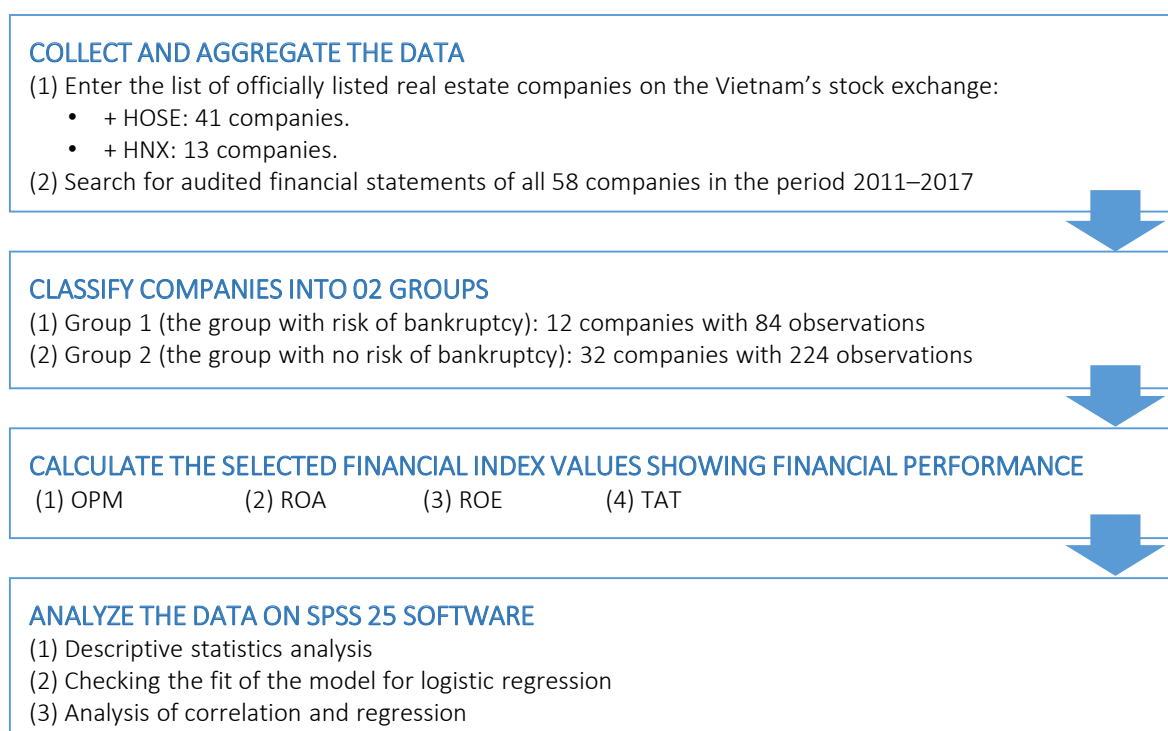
COLLECT AND AGGREGATE THE DATA

(1) Enter the list of officially listed real estate companies on the Vietnam's stock exchange:

- + HOSE: 41 companies.
- + HNX: 13 companies.

(2) Search for audited financial statements of all 58 companies in the period 2011–2017

CLASSIFY COMPANIES INTO 02 GROUPS

(1) Group 1 (the group with risk of bankruptcy): 12 companies with 84 observations
(2) Group 2 (the group with no risk of bankruptcy): 32 companies with 224 observations

CALCULATE THE SELECTED FINANCIAL INDEX VALUES SHOWING FINANCIAL PERFORMANCE

(1) OPM (2) ROA (3) ROE (4) TAT

ANALYZE THE DATA ON SPSS 25 SOFTWARE

(1) Descriptive statistics analysis
(2) Checking the fit of the model for logistic regression
(3) Analysis of correlation and regression